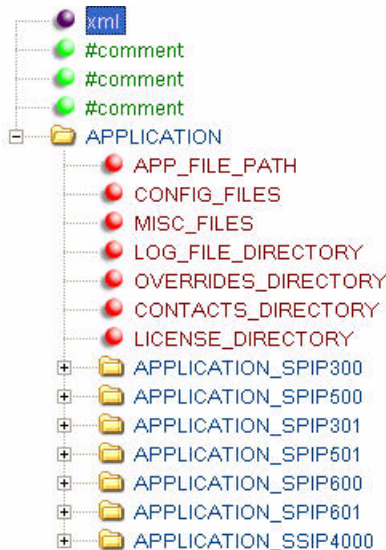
xml
#comment
#comment
#comment
APPLICATION
APP_FILE_PATH
CONFIG_FILES
MISC_FILES
LOG_FILE_DIRECTORY
OVERRIDES_DIRECTORY
CONTACTS_DIRECTORY
LICENSE_DIRECTORY
APPLICATION_SPIP300
APPLICATION_SPIP500
APPLICATION_SPIP301
APPLICATION_SPIP501
APPLICATION_SPIP600
APPLICATION_SPIP601
APPLICATION_SSIP4000